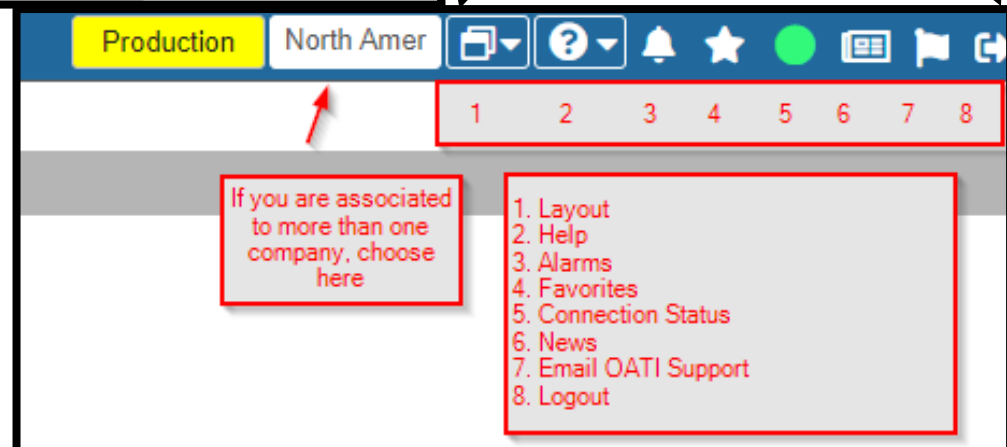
Production North Amer

1 2 3 4 5 6 7 8

If you are associated to more than one company, choose here

1. Layout
2. Help
3. Alarms
4. Favorites
5. Connection Status
6. News
7. Email OATI Support
8. Logout